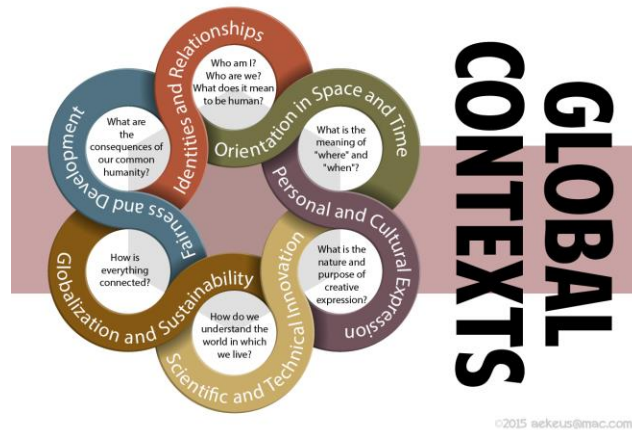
GLOBAL CONTEXTS

Identities and Relationships

Who am I? Who are we? What does it mean to be human?

Orientation in Space and Time

What is the meaning of "where" and "when"?

Personal and Cultural Expression

What is the nature and purpose of creative expression?

Scientific and Technical Innovation

How do we understand the world in which we live?

Globalization and Sustainability

How is everything connected?

Fairness and Development

What are the consequences of our common humanity?

©2015 aekeus@mac.com